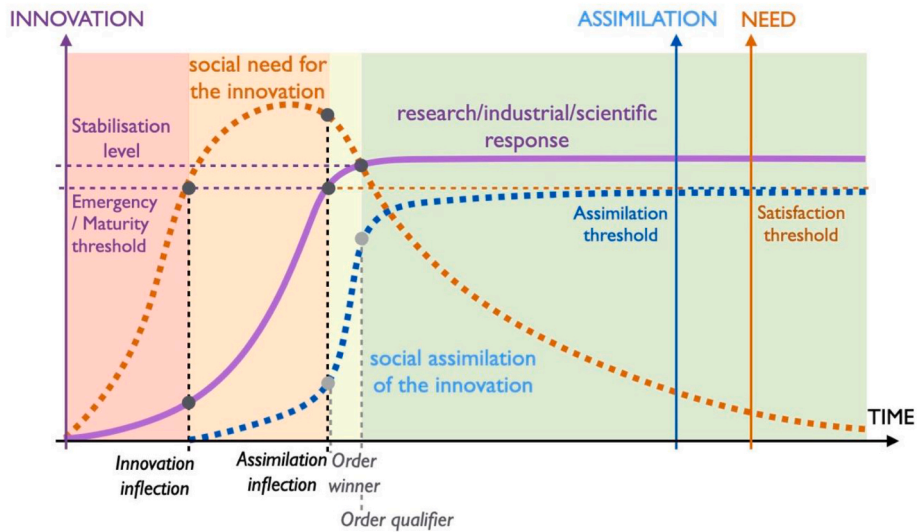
INNOVATION

ASSIMILATION

NEED

social need for the innovation

research/industrial/scientific response

Stabilisation level

Emergency / Maturity threshold

Assimilation threshold

Satisfaction threshold

social assimilation of the innovation

TIME

Innovation inflection

Assimilation inflection

Order winner

Order qualifier